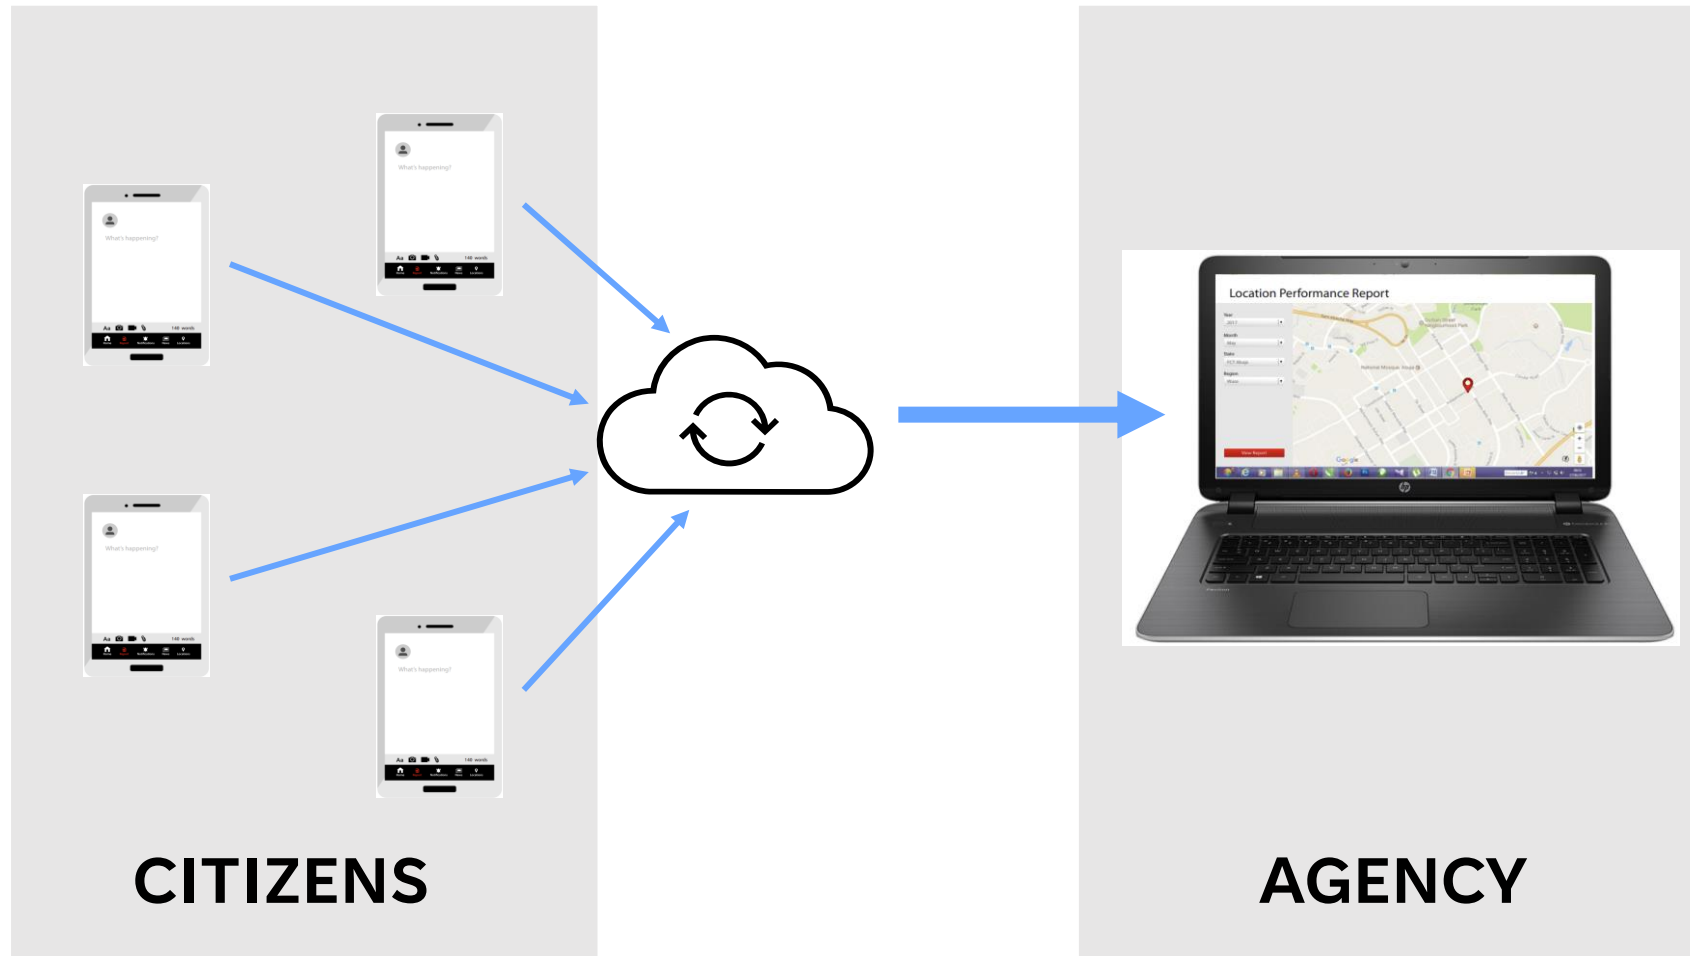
What's happening?

Aa 140 words

What's happening?

Aa 140 words

What's happening?

Aa 140 words

What's happening?

Aa 140 words

Location Performance Report

Year

Month

State

Region

View Report

National Mosque

Google

CITIZENS

AGENCY